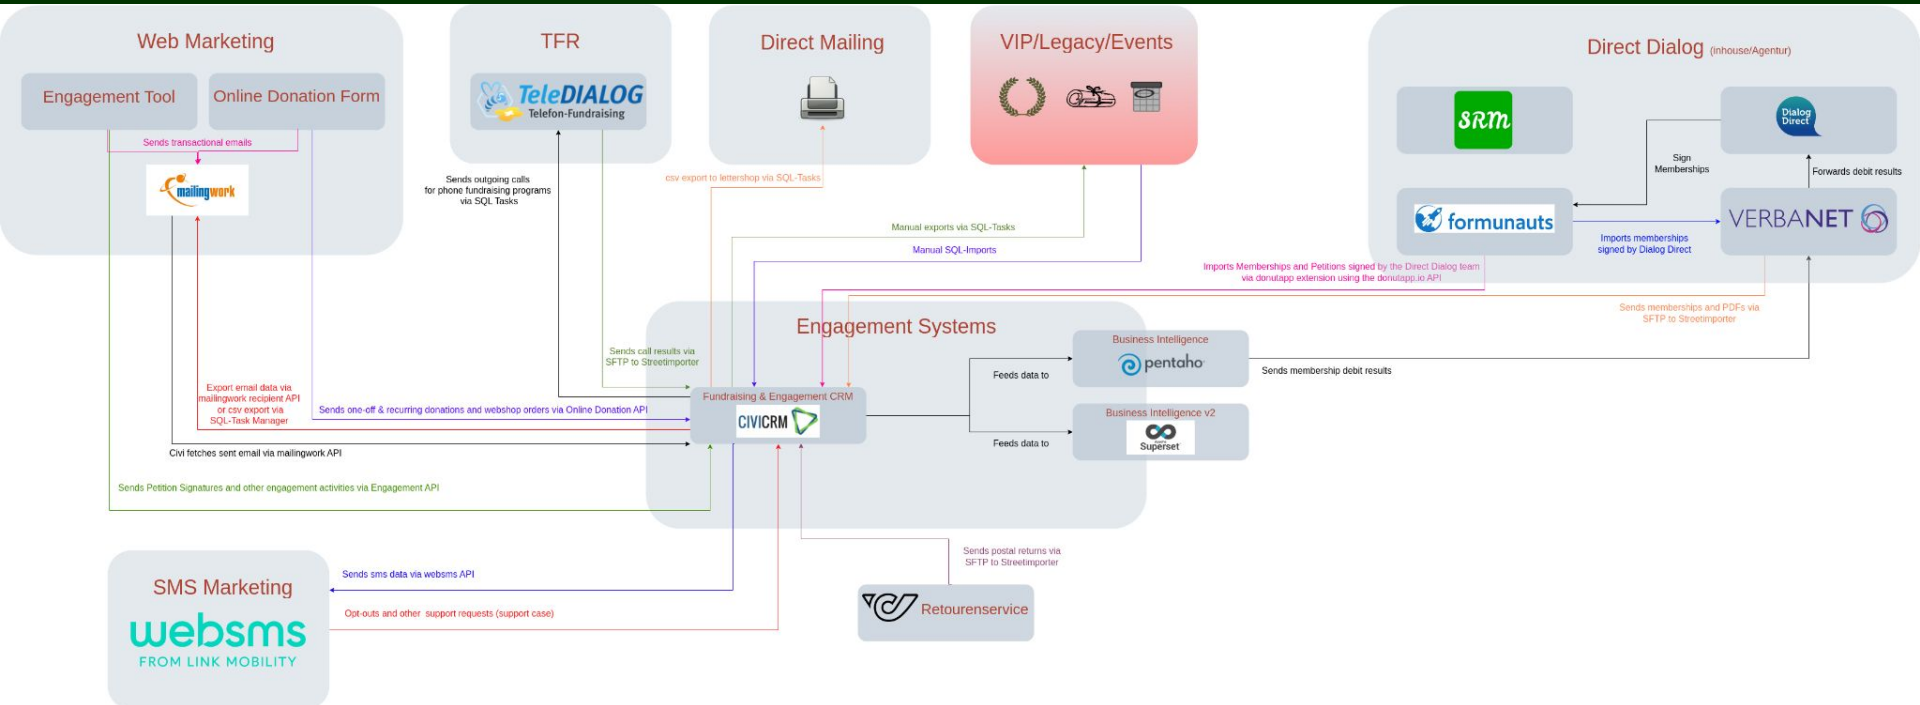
Web Marketing

Engagement Tool

Online Donation Form

Sends transactional emails

mailingwork

TFR

TeleDIALOG Telefon-Fundraising

Sends outgoing calls for phone fundraising programs via SQL Tasks

Direct Mailing

csv export to lettershop via SQL-Tasks

VIP/Legacy/Events

Manual exports via SQL-Tasks

Manual SQL-Imports

Direct Dialog (inhouse/Agentur)

SRM

Dialog Direct

Sign Memberships

Forwards debit results

formunauts

Imports memberships signed by Dialog Direct

VERBANET

Imports Memberships and Petitions signed by the Direct Dialog team via donutapp extension using the donutapp.io API

Sends memberships and PDFs via SFTP to Streetimporter

Engagement Systems

Sends call results via SFTP to Streetimporter

Business Intelligence

pentaho

Feeds data to

Sends membership debit results

Export email data via mailingwork recipient API or csv export via SQL-Task Manager

Sends one-off & recurring donations and webshop orders via Online Donation API

Fundraising & Engagement CRM

CIVICRM

Business Intelligence v2

Superset

Feeds data to

Civi fetches sent email via mailingwork API

Sends Petition Signatures and other engagement activities via Engagement API

SMS Marketing

websms FROM LINK MOBILITY

Sends sms data via websms API

Opt-outs and other support requests (support case)

Sends postal returns via SFTP to Streetimporter

Retourenservice